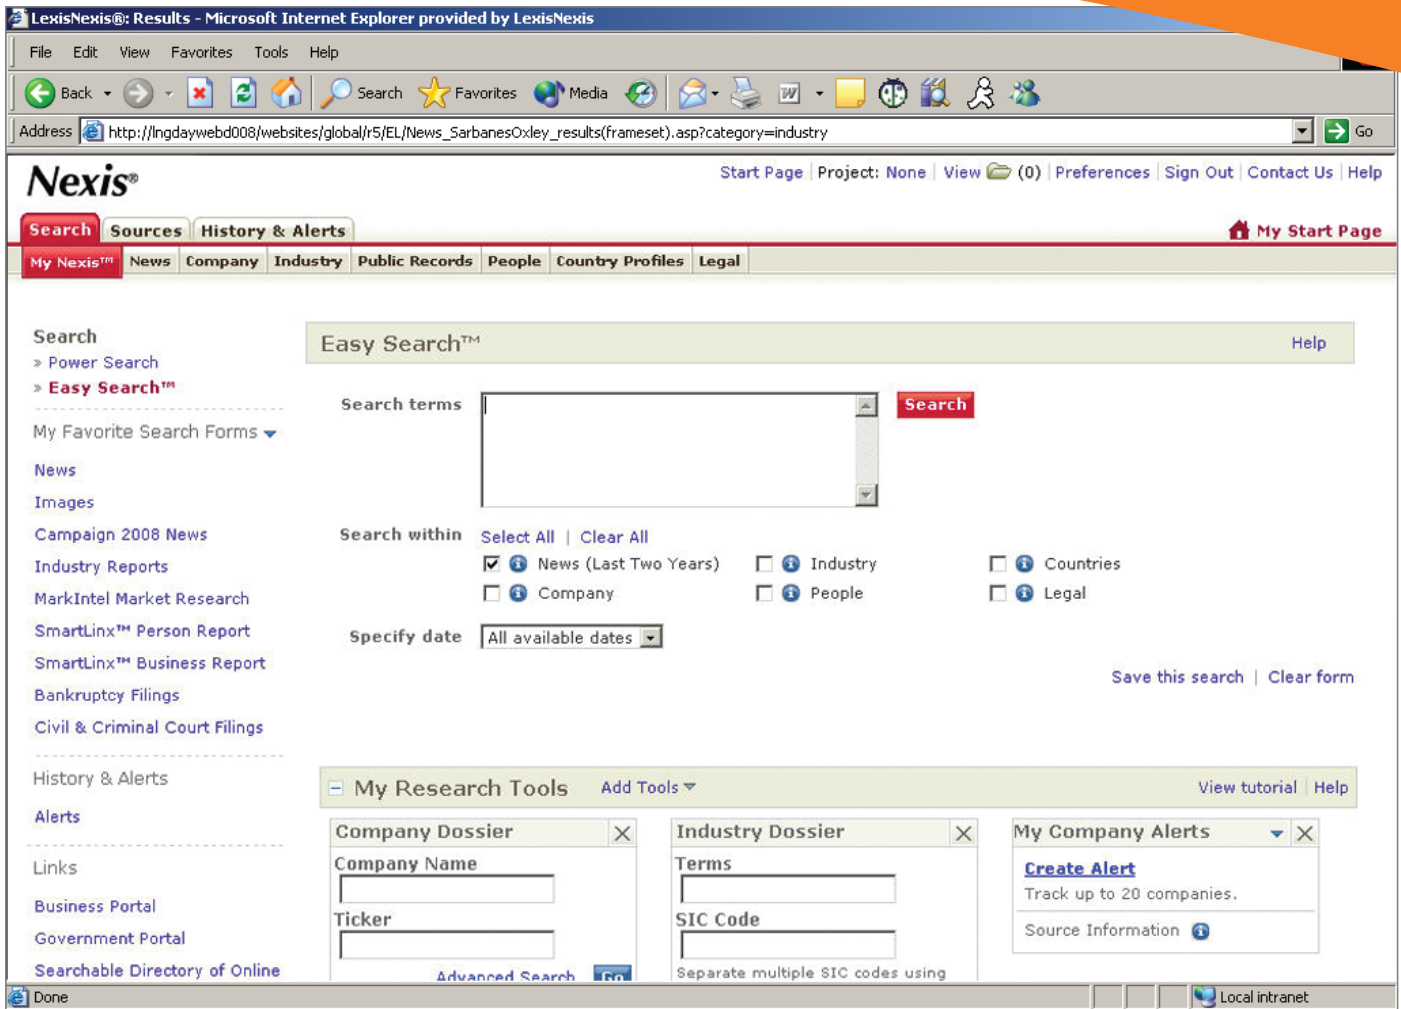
LexisNexis®: Results - Microsoft Internet Explorer provided by LexisNexis

File Edit View Favorites Tools Help

Back Search Favorites Media

Address http://lngdaywebd008/websites/global/r5/EL/News_SarbanesOxley_results(frameset).asp?category=industry Go

Nexis®

Start Page | Project: None | View (0) | Preferences | Sign Out | Contact Us | Help

Search Sources History & Alerts

My Start Page

My Nexis™ News Company Industry Public Records People Country Profiles Legal

Search
» Power Search
» Easy Search™

My Favorite Search Forms

News
Images
Campaign 2008 News
Industry Reports
MarkIntel Market Research
SmartLinx™ Person Report
SmartLinx™ Business Report
Bankruptcy Filings
Civil & Criminal Court Filings

History & Alerts

Alerts

Links

Business Portal
Government Portal
Searchable Directory of Online

Easy Search™ Help

Search terms

Search

Search within Select All | Clear All

News (Last Two Years) Industry Countries
Company People Legal

Specify date All available dates

Save this search | Clear form

My Research Tools Add Tools View tutorial | Help

Company Dossier
Company Name
Ticker
Advanced Search Go

Industry Dossier
Terms
SIC Code
Separate multiple SIC codes using

My Company Alerts
Create Alert
Track up to 20 companies.
Source Information

Done Local intranet